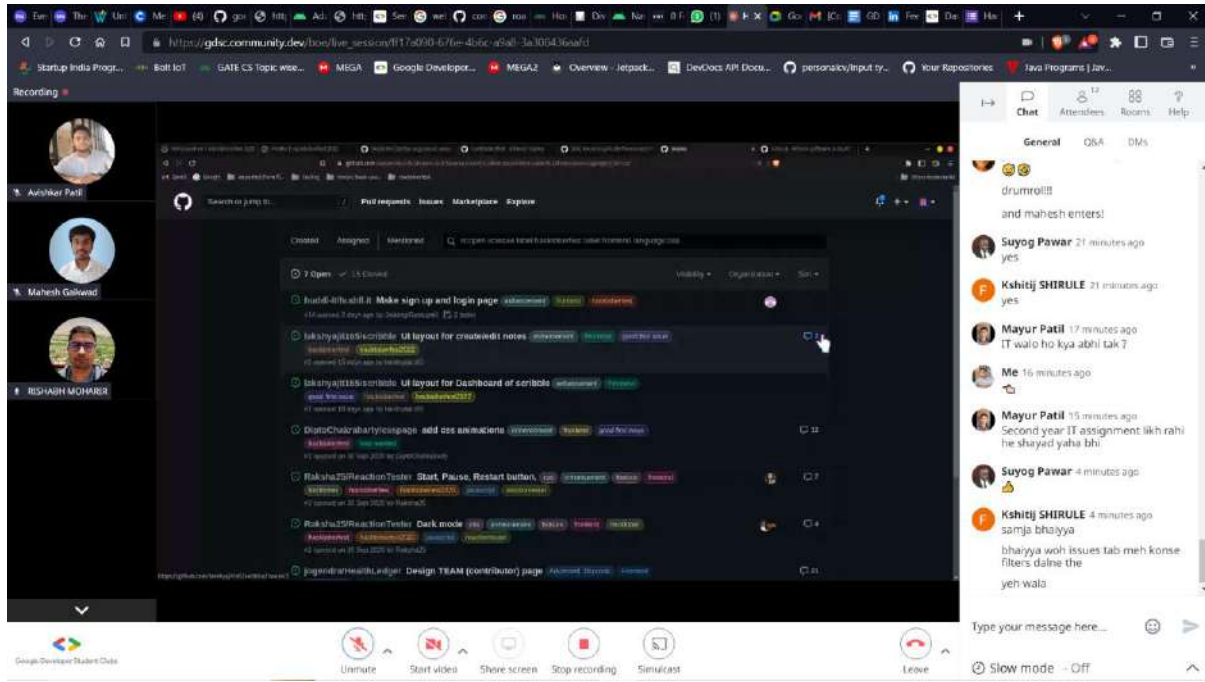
https://gdsc.community.dev/boe/live_session/ff17a090-676e-4b6c-a9a8-3a300436safd

Startup India Progr... Bolt IoT GATE CS Topic wise... MEGA Google Developer... MEGA2 Overview - Jetpack... DevDocs API Docu... personalcv/input ty... Your Repositories Java Programs | Jav...

Recording

Avishker Patil

Mahesh Gaikwad

RISHABH MOHARER

Search or jump to... Pull requests Issues Marketplace Explore

Created Assigned Mentioned

7 Open 15 Closed

Visibility Organization Sort

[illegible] Make sign up and login page

lakshyajit165/scribble UI layout for create/edit notes

lakshyajit165/scribble UI layout for Dashboard of scribble

DiptoChakrabarty/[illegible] add css animations

Raksha25/ReactionTester Start, Pause, Restart button.

Raksha25/ReactionTester Dark mode

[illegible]HealthLedger Design TEAM (contributor) page

Chat Attendees Rooms Help

General Q&A DMs

drumroll!!

and mahesh enters!

Suyog Pawar 21 minutes ago
yes

Kshitij SHIRULE 21 minutes ago
yes

Mayur Patil 17 minutes ago
IT walo ho kya abhi tak ?

Me 16 minutes ago

Mayur Patil 15 minutes ago
Second year IT assignment likh rahi he shayad yaha bhi

Suyog Pawar 4 minutes ago

Kshitij SHIRULE 4 minutes ago
samja bhaiyya

bhaiyya woh issues tab meh konse filters dalne the

yeh wala

Type your message here...

Slow mode - Off

Google Developer Student Clubs

Unmute Start video Share screen Stop recording Simulcast Leave